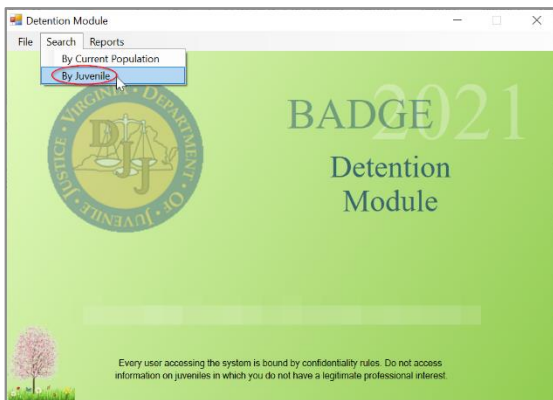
Detention Module

File Search Reports

By Current Population

By Juvenile

VIRGINIA DEPARTMENT OF JUVENILE JUSTICE

DJJ

BADGE 2021

Detention Module

Every user accessing the system is bound by confidentiality rules. Do not access information on juveniles in which you do not have a legitimate professional interest.